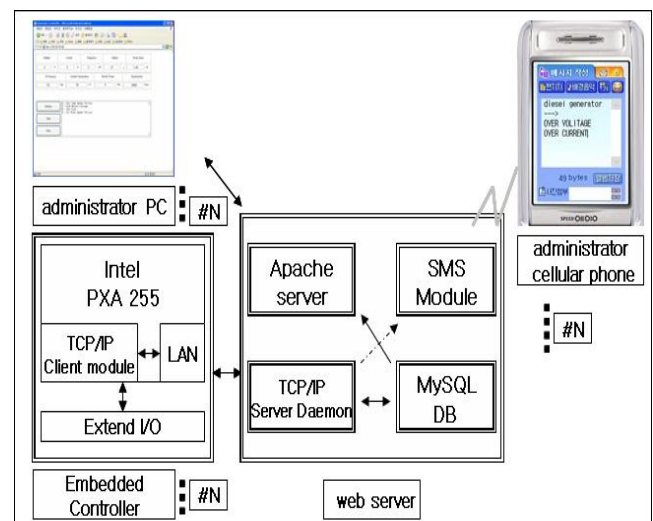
administrator PC

#N

diesel generator
---->
OVER VOLITAGE
OVER CURRENT

49 bytes

administrator cellular phone

#N

Intel PXA 255

TCP/IP Client module

LAN

Extend I/O

Apache server

SMS Module

TCP/IP Server Daemon

MySQL DB

Embedded Controller

#N

web server